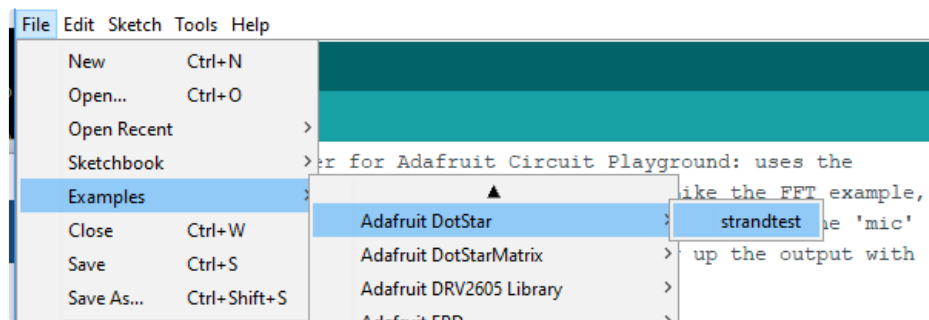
File Edit Sketch Tools Help

New Ctrl+N
Open... Ctrl+O
Open Recent
Sketchbook
Examples
Close Ctrl+W
Save Ctrl+S
Save As... Ctrl+Shift+S

Adafruit DotStar
Adafruit DotStarMatrix
Adafruit DRV2605 Library
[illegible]

strandtest

er for Adafruit Circuit Playground: uses the
ike the FFT example,
he 'mic'
up the output with